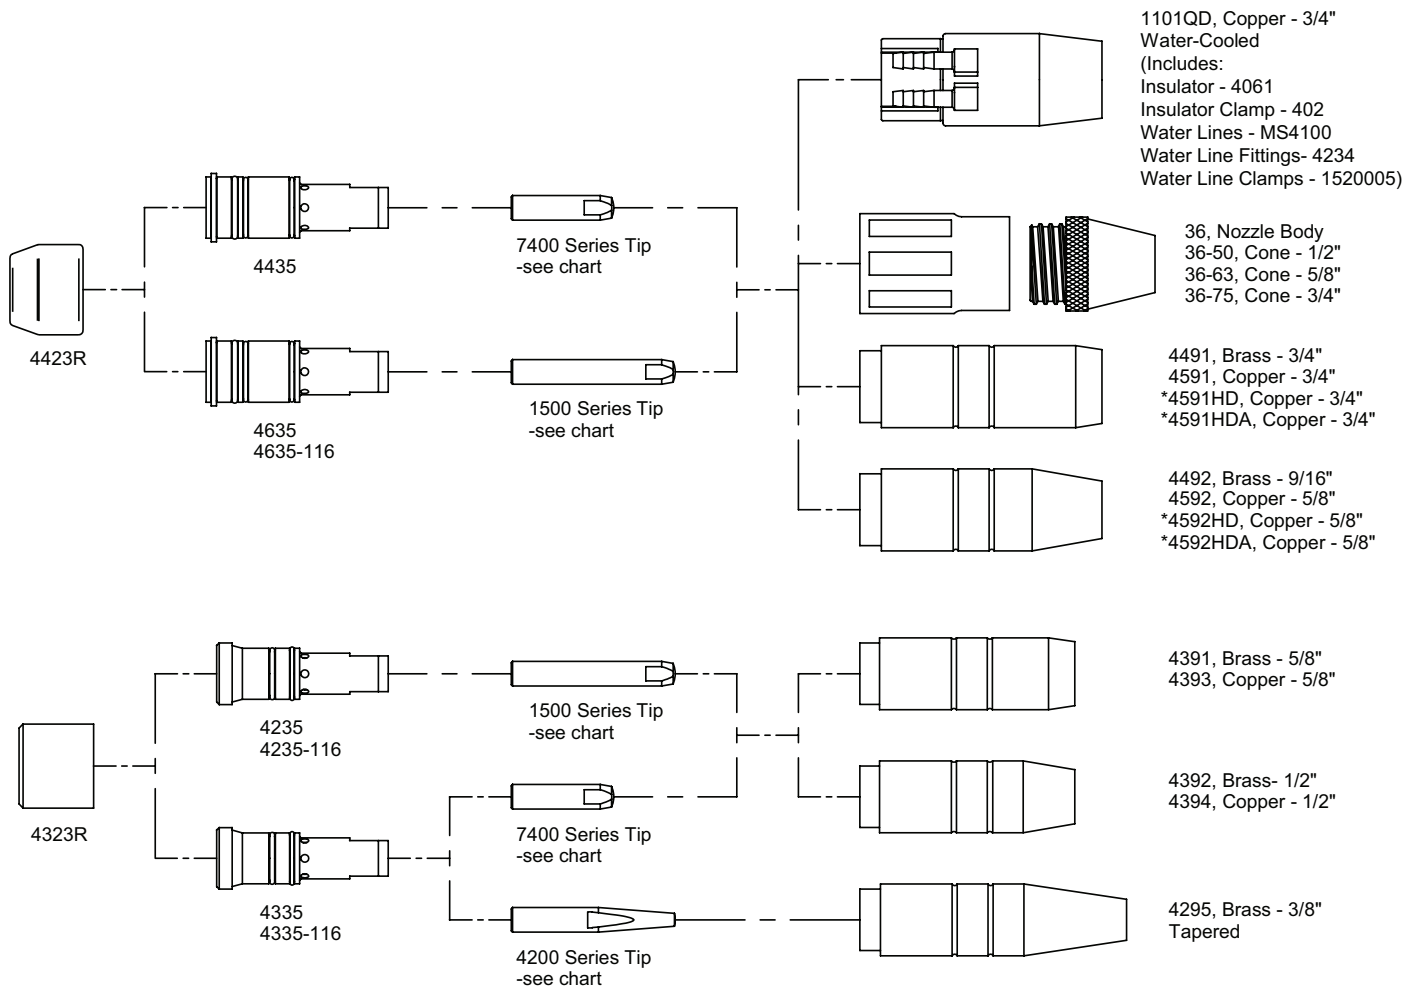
1101QD, Copper - 3/4"
Water-Cooled
(Includes:
Insulator - 4061
Insulator Clamp - 402
Water Lines - MS4100
Water Line Fittings- 4234
Water Line Clamps - 1520005)

4423R

4435

7400 Series Tip
-see chart

36, Nozzle Body
36-50, Cone - 1/2"
36-63, Cone - 5/8"
36-75, Cone - 3/4"

4491, Brass - 3/4"
4591, Copper - 3/4"
*4591HD, Copper - 3/4"
*4591HDA, Copper - 3/4"

4635
4635-116

1500 Series Tip
-see chart

4492, Brass - 9/16"
4592, Copper - 5/8"
*4592HD, Copper - 5/8"
*4592HDA, Copper - 5/8"

4391, Brass - 5/8"
4393, Copper - 5/8"

4235
4235-116

1500 Series Tip
-see chart

4323R

4392, Brass- 1/2"
4394, Copper - 1/2"

7400 Series Tip
-see chart

4335
4335-116

4200 Series Tip
-see chart

4295, Brass - 3/8"
Tapered